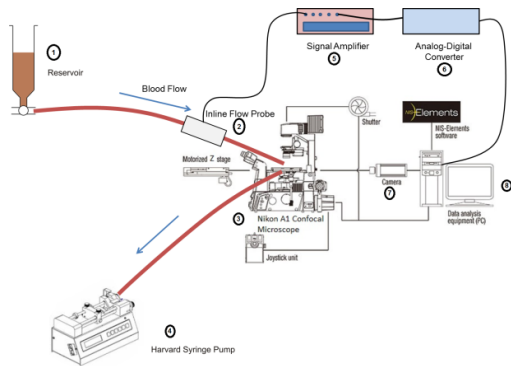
1
Reservoir

Signal Amplifier
5

Analog-Digital Converter
6

Blood Flow

Inline Flow Probe
2

Shutter

NIS-Elements
NIS-Elements software

Motorized Z stage

Camera
7

8
Data analysis equipment (PC)

3
Nikon A1 Confocal Microscope

Joystick unit

4
Harvard Syringe Pump